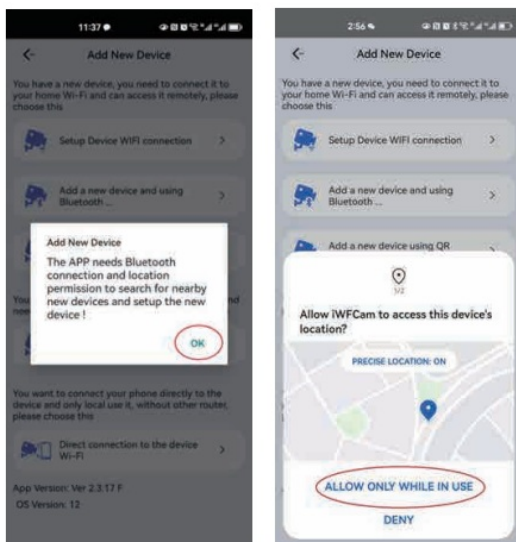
11:37

Add New Device

You have a new device, you need to connect it to your home Wi-Fi and can access it remotely, please choose this

Setup Device WIFI connection

Add a new device and using Bluetooth ...

Add New Device

The APP needs Bluetooth connection and location permission to search for nearby new devices and setup the new device !

OK

You want to connect your phone directly to the device and only local use it, without other router, please choose this

Direct connection to the device Wi-Fi

App Version: Ver 2.3.17 F

OS Version: 12

2:56

Add New Device

You have a new device, you need to connect it to your home Wi-Fi and can access it remotely, please choose this

Setup Device WIFI connection

Add a new device and using Bluetooth ...

Add a new device using QR

1/2

Allow iWFCam to access this device's location?

PRECISE LOCATION: ON

ALLOW ONLY WHILE IN USE

DENY